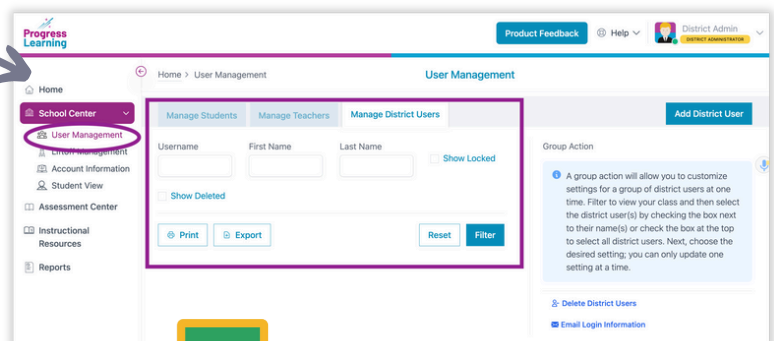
Progress Learning

Product Feedback

Help

District Admin
DISTRICT ADMINISTRATOR

Home

School Center

User Management

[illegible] Management

Account Information

Student View

Assessment Center

Instructional Resources

Reports

Home > User Management

User Management

Manage Students

Manage Teachers

Manage District Users

Username

First Name

Last Name

Show Locked

Show Deleted

Print

Export

Reset

Filter

Add District User

Group Action

A group action will allow you to customize settings for a group of district users at one time. Filter to view your class and then select the district user(s) by checking the box next to their name(s) or check the box at the top to select all district users. Next, choose the desired setting; you can only update one setting at a time.

Delete District Users

Email Login Information